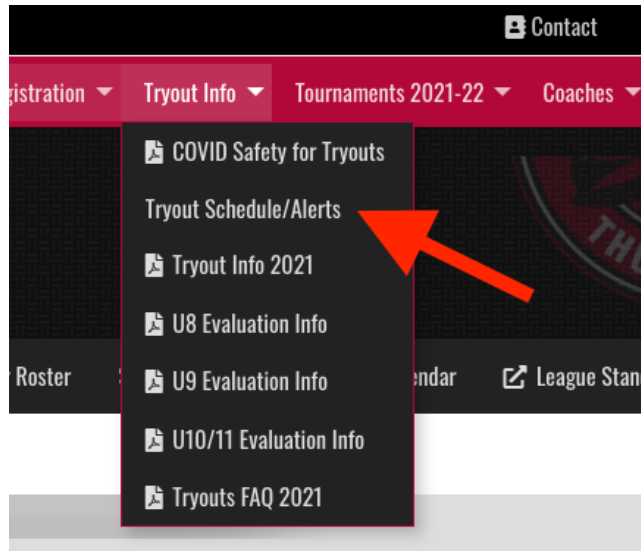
Contact

gistration Tryout Info Tournaments 2021-22 Coaches

COVID Safety for Tryouts
Tryout Schedule/Alerts
Tryout Info 2021
U8 Evaluation Info
U9 Evaluation Info
U10/11 Evaluation Info
Tryouts FAQ 2021

THU

Roster
endar
League Stan